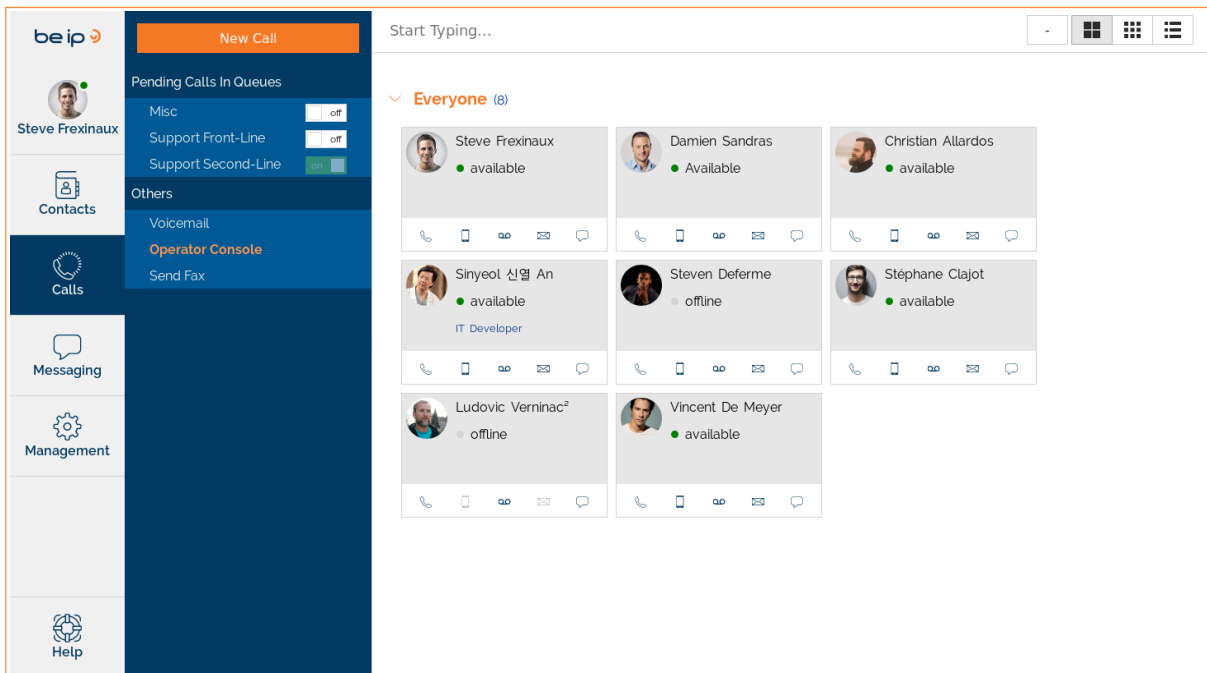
be ip

Steve Frexinaux

Contacts

Calls

Messaging

Management

Help

New Call

Pending Calls In Queues

Misc off

Support Front-Line off

Support Second-Line on

Others

Voicemail

Operator Console

Send Fax

Start Typing...

-

Everyone (8)

Steve Frexinaux
available

Damien Sandras
Available

Christian Allardos
available

Sinyeol 신열 An
available
IT Developer

Steven Deferme
offline

Stéphane Clajot
available

Ludovic Verninac²
offline

Vincent De Meyer
available